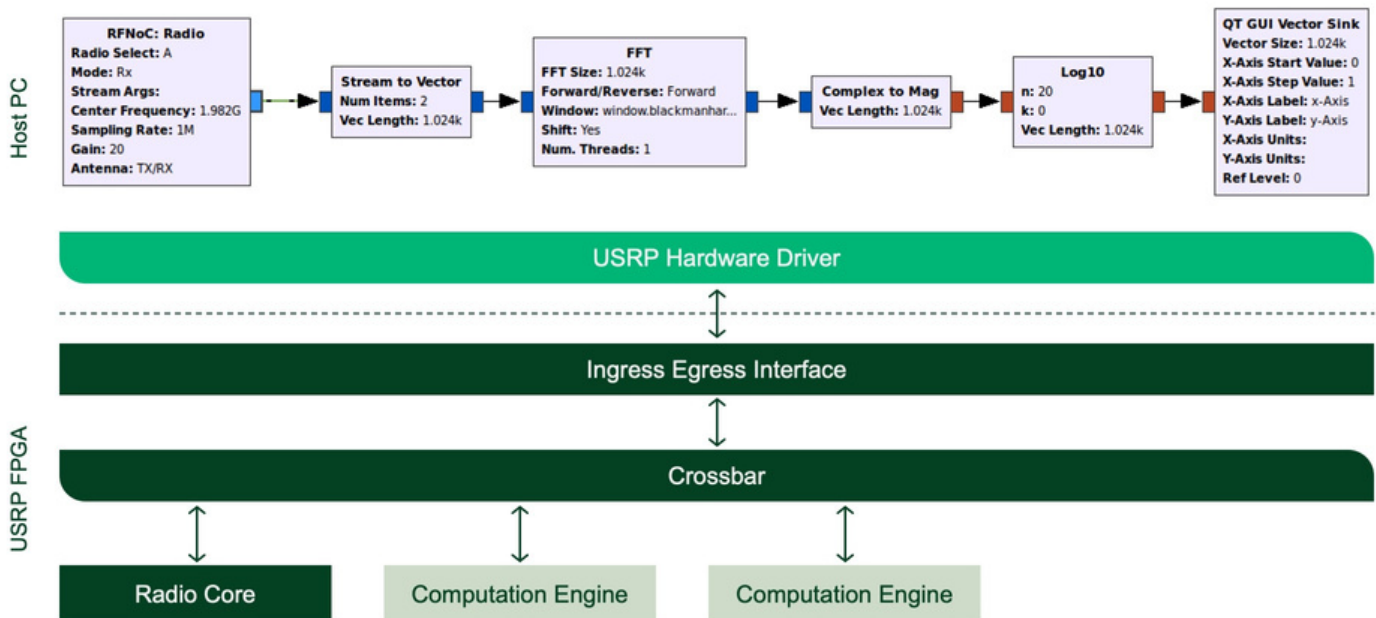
Host PC

RFNoC: Radio
Radio Select: A
Mode: Rx
Stream Args:
Center Frequency: 1.982G
Sampling Rate: 1M
Gain: 20
Antenna: TX/RX

Stream to Vector
Num Items: 2
Vec Length: 1.024k

FFT
FFT Size: 1.024k
Forward/Reverse: Forward
Window: window.blackmanhar...
Shift: Yes
Num. Threads: 1

Complex to Mag
Vec Length: 1.024k

Log10
n: 20
k: 0
Vec Length: 1.024k

QT GUI Vector Sink
Vector Size: 1.024k
X-Axis Start Value: 0
X-Axis Step Value: 1
X-Axis Label: x-Axis
Y-Axis Label: y-Axis
X-Axis Units:
Y-Axis Units:
Ref Level: 0

USRP Hardware Driver

USRP FPGA

Ingress Egress Interface

Crossbar

Radio Core

Computation Engine

Computation Engine